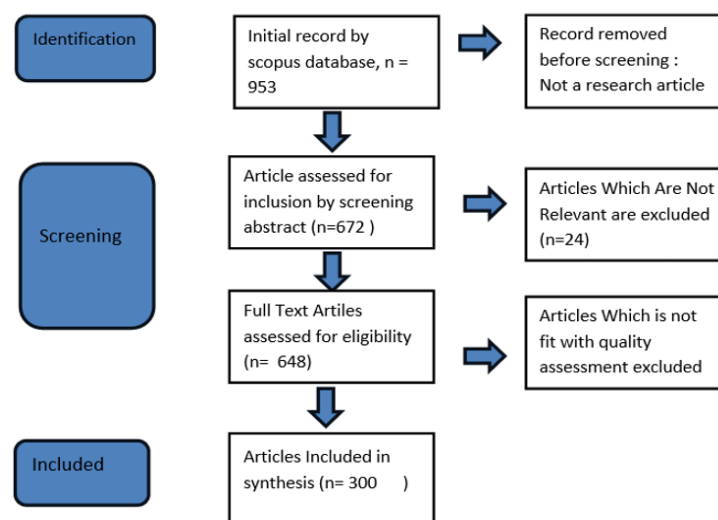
Identification

Initial record by scopus database, n = 953

Record removed before screening : Not a research article

Screening

Article assessed for inclusion by screening abstract (n=672 )

Articles Which Are Not Relevant are excluded (n=24)

Full Text Artiles assessed for eligibility (n= 648)

Articles Which is not fit with quality assessment excluded

Included

Articles Included in synthesis (n= 300 )